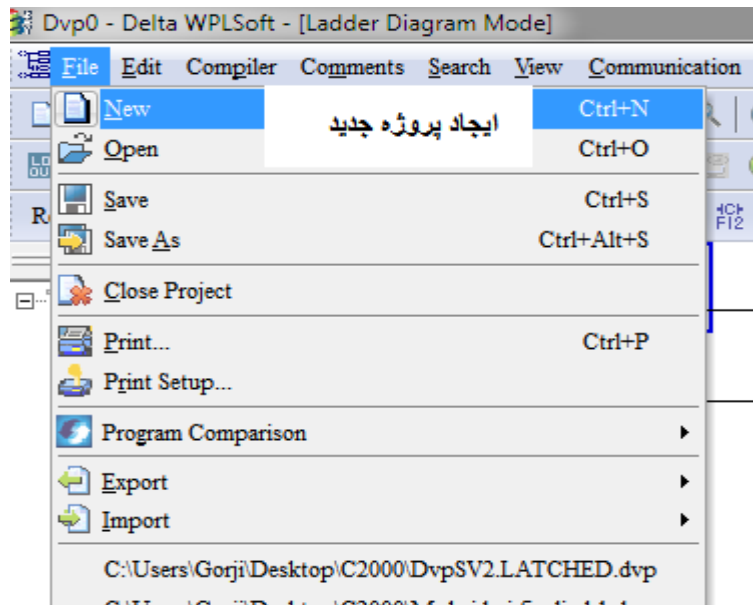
Dvp0 - Delta WPLSoft - [Ladder Diagram Mode]

File Edit Compiler Comments Search View Communication

New Ctrl+N
ایجاد پروژه جدید
Open Ctrl+O
Save Ctrl+S
Save As Ctrl+Alt+S
Close Project
Print... Ctrl+P
Print Setup...
Program Comparison
Export
Import
C:\Users\Gorji\Desktop\C2000\DvpSV2.LATCHED.dvp
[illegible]

R
F12